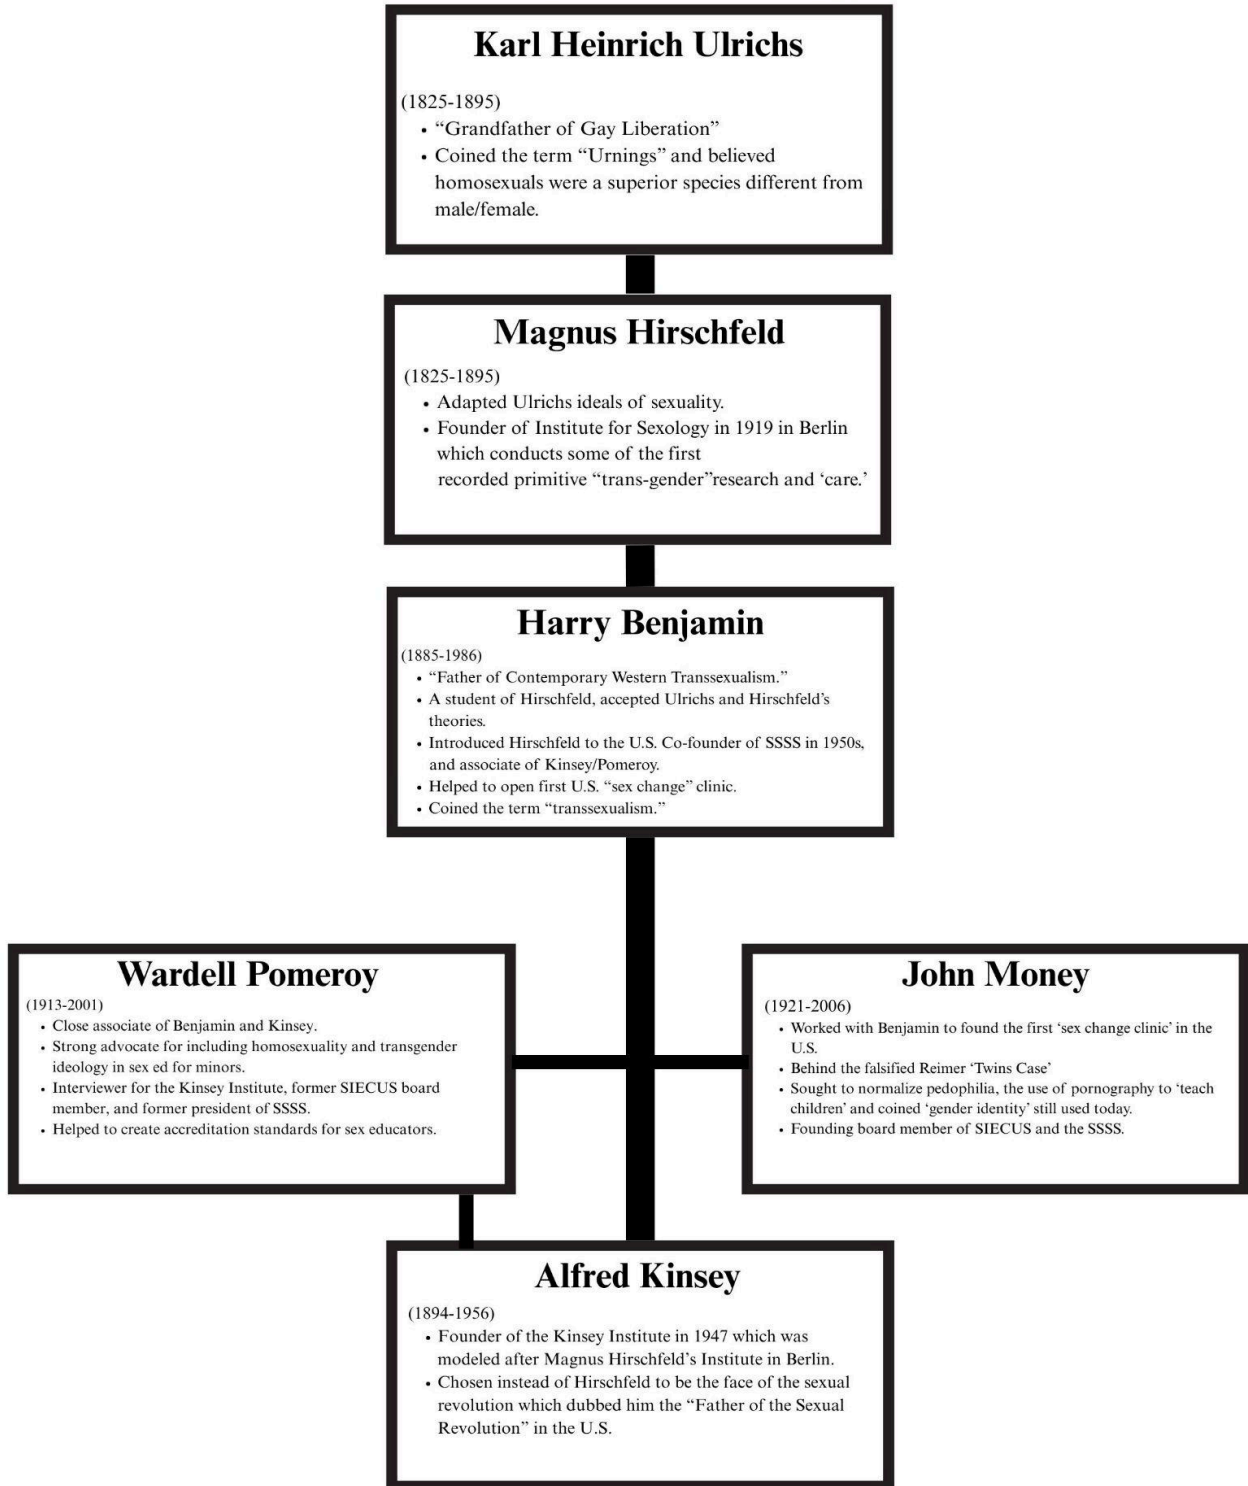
Karl Heinrich Ulrichs

(1825-1895)
• "Grandfather of Gay Liberation"
• Coined the term "Urnings" and believed homosexuals were a superior species different from male/female.

Magnus Hirschfeld

(1825-1895)
• Adapted Ulrichs ideals of sexuality.
• Founder of Institute for Sexology in 1919 in Berlin which conducts some of the first recorded primitive "trans-gender"research and 'care.'

Harry Benjamin

(1885-1986)
• "Father of Contemporary Western Transsexualism."
• A student of Hirschfeld, accepted Ulrichs and Hirschfeld's theories.
• Introduced Hirschfeld to the U.S. Co-founder of SSSS in 1950s, and associate of Kinsey/Pomeroy.
• Helped to open first U.S. "sex change" clinic.
• Coined the term "transsexualism."

Wardell Pomeroy

(1913-2001)
• Close associate of Benjamin and Kinsey.
• Strong advocate for including homosexuality and transgender ideology in sex ed for minors.
• Interviewer for the Kinsey Institute, former SIECUS board member, and former president of SSSS.
• Helped to create accreditation standards for sex educators.

John Money

(1921-2006)
• Worked with Benjamin to found the first 'sex change clinic' in the U.S.
• Behind the falsified Reimer 'Twins Case'
• Sought to normalize pedophilia, the use of pornography to 'teach children' and coined 'gender identity' still used today.
• Founding board member of SIECUS and the SSSS.

Alfred Kinsey

(1894-1956)
• Founder of the Kinsey Institute in 1947 which was modeled after Magnus Hirschfeld's Institute in Berlin.
• Chosen instead of Hirschfeld to be the face of the sexual revolution which dubbed him the "Father of the Sexual Revolution" in the U.S.